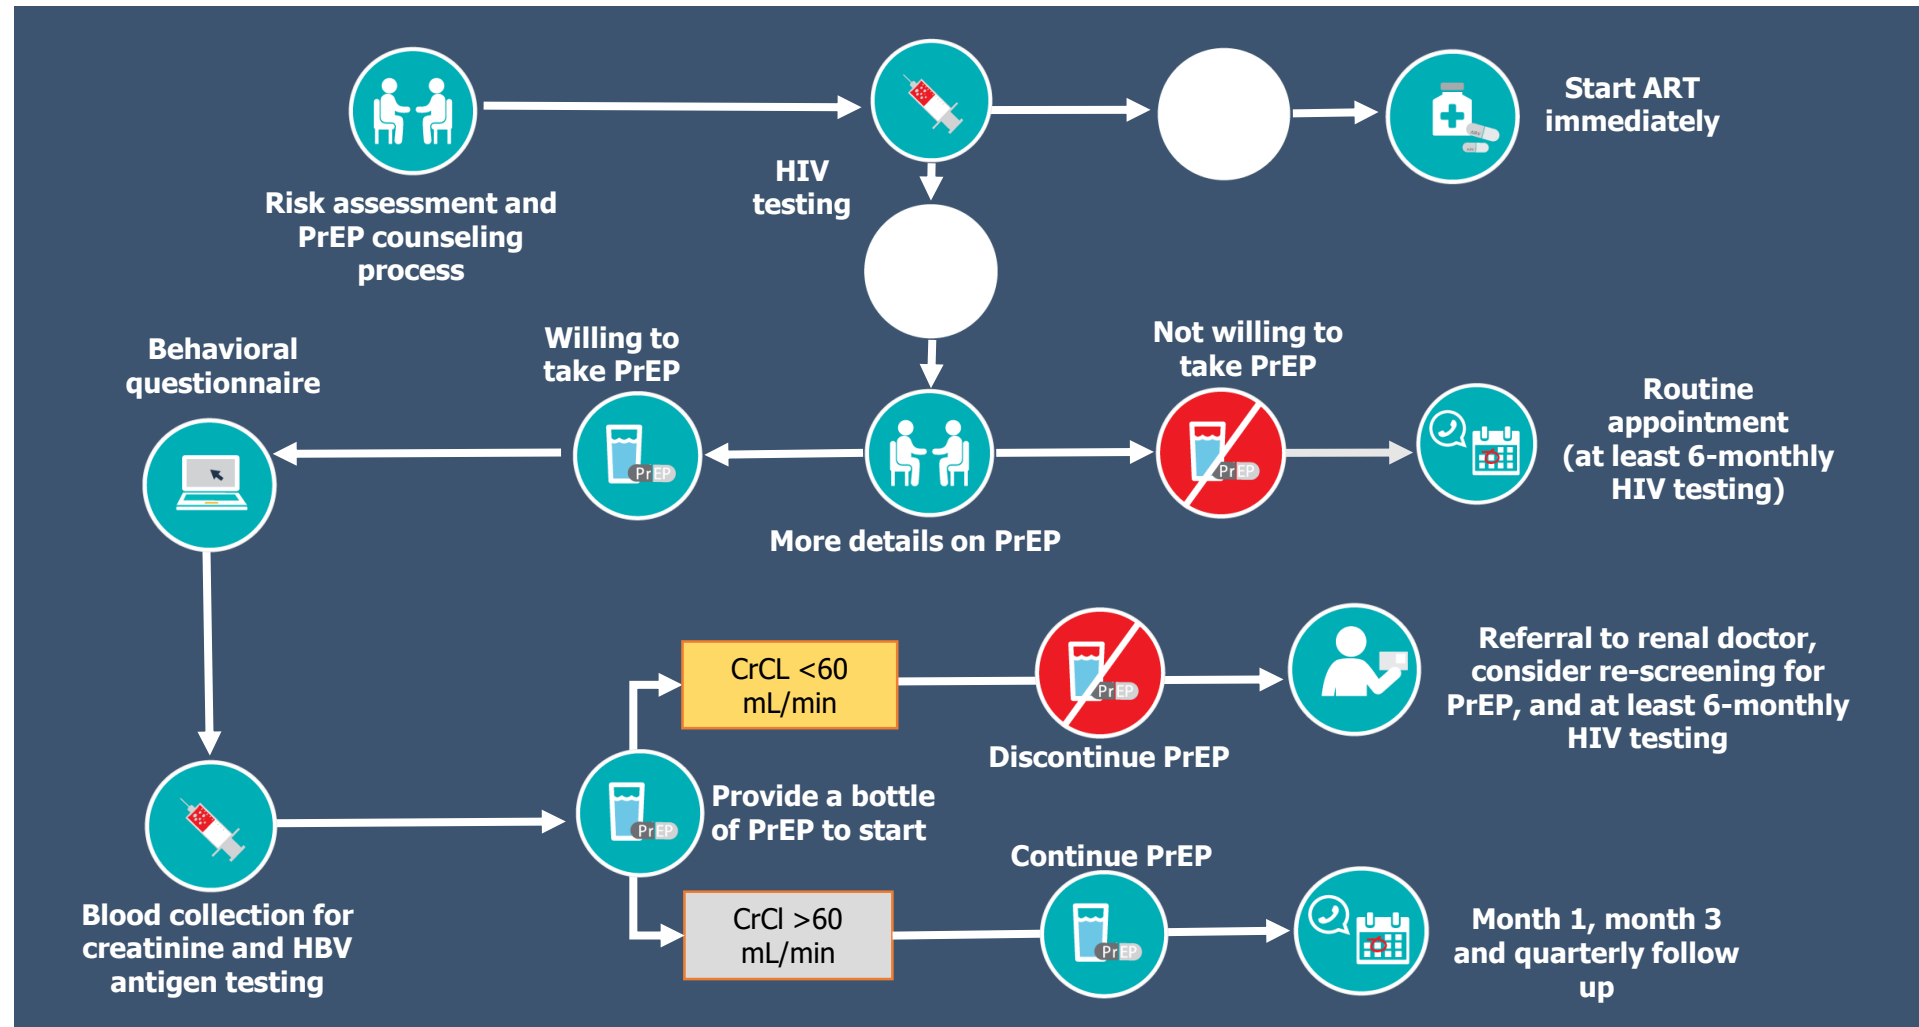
Risk assessment and PrEP counseling process

HIV testing

Start ART immediately

Behavioral questionnaire

Willing to take PrEP

Not willing to take PrEP

Routine appointment (at least 6-monthly HIV testing)

More details on PrEP

CrCL <60 mL/min

Discontinue PrEP

Referral to renal doctor, consider re-screening for PrEP, and at least 6-monthly HIV testing

Provide a bottle of PrEP to start

Continue PrEP

CrCl >60 mL/min

Blood collection for creatinine and HBV antigen testing

Month 1, month 3 and quarterly follow up